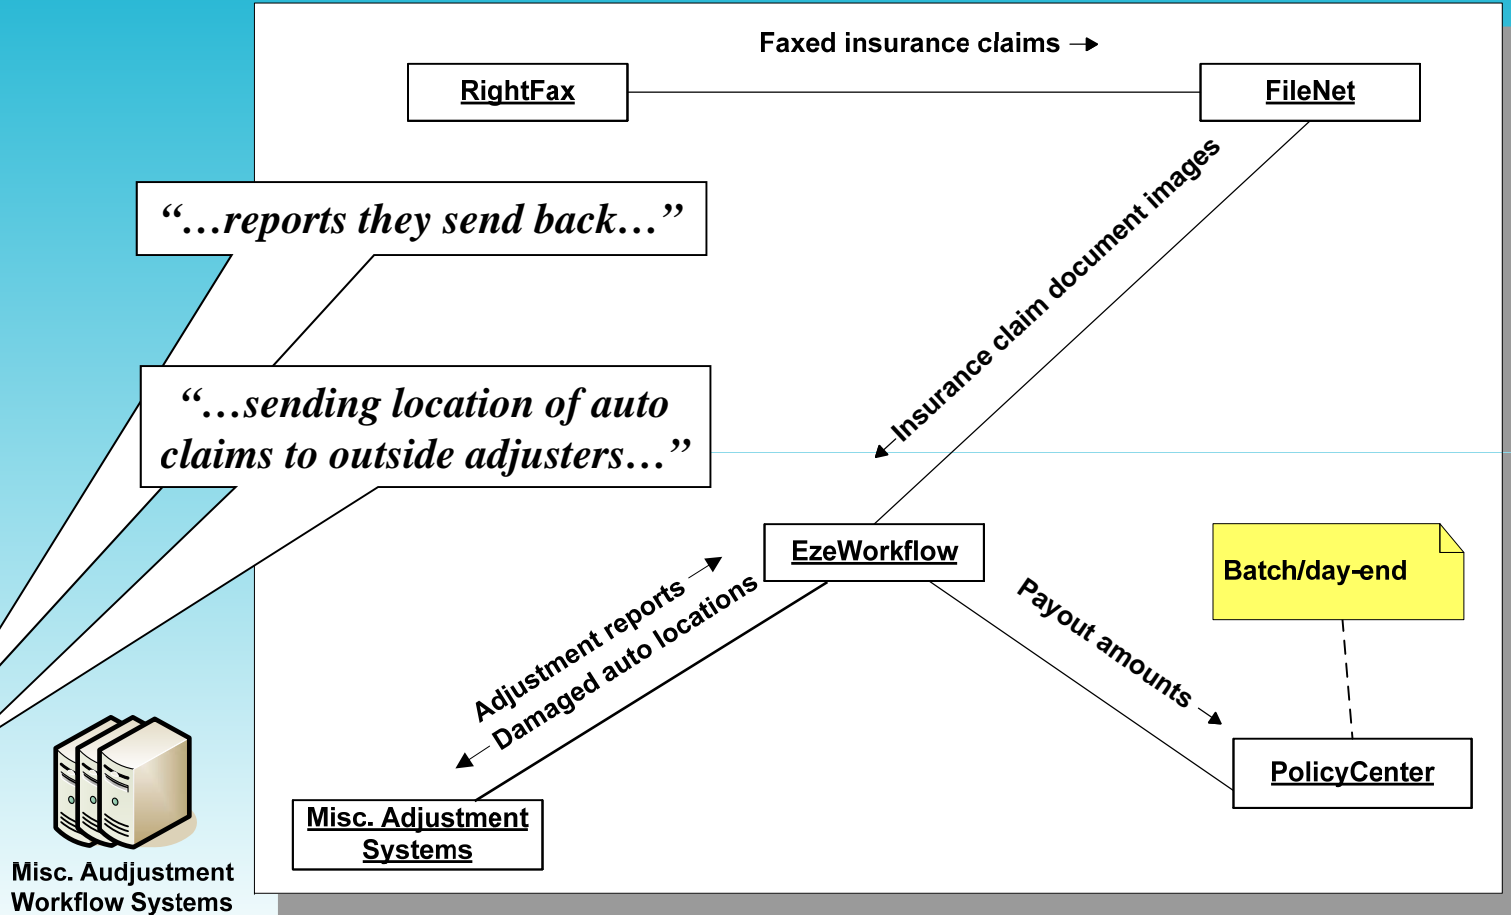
Faxed insurance claims →

RightFax

FileNet

"…reports they send back…"

Insurance claim document images

"…sending location of auto claims to outside adjusters…"

EzeWorkflow

Batch/day-end

Adjustment reports →

← Damaged auto locations

Payout amounts →

PolicyCenter

Misc. Adjustment Systems

Misc. Audjustment Workflow Systems